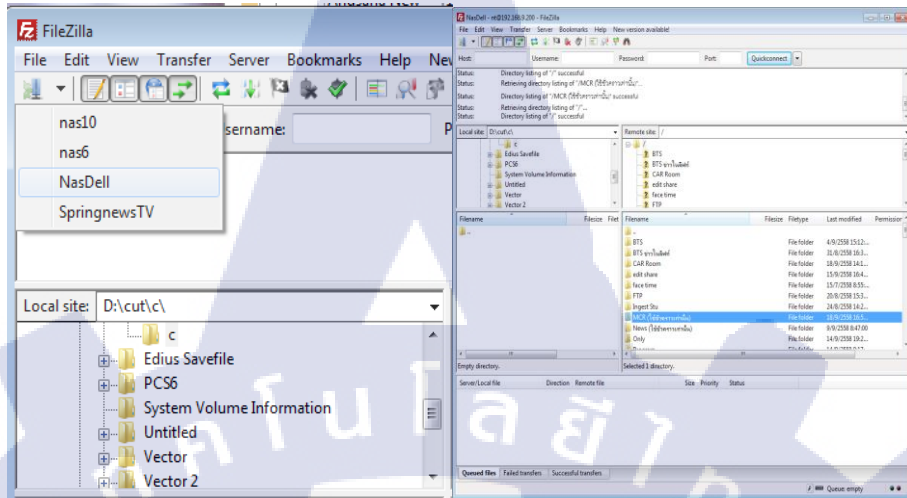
FileZilla

File Edit View Transfer Server Bookmarks Help Ne

nas10
nas6
NasDell
SpringnewsTV

Username:

Local site: D:\cut\c\

c
Edius Savefile
PCS6
System Volume Information
Untitled
Vector
Vector 2

NasDell - nt@192.168.9.200 - FileZilla

File Edit View Transfer Server Bookmarks Help New version available!

Host: Username: Password: Port: Quickconnect

Status: Directory listing of "/" successful
Status: Retrieving directory listing of "/MCR (ใช้ชั่วคราวเท่านั้น)"...
Status: Directory listing of "/MCR (ใช้ชั่วคราวเท่านั้น)" successful
Status: Retrieving directory listing of "/"...
Status: Directory listing of "/" successful

Local site: D:\cut\c\
Remote site: /

c
Edius Savefile
PCS6
System Volume Information
Untitled
Vector
Vector 2

/
BTS
BTS ข่าวในพิธี
CAR Room
edit share
face time
FTP

| Filename | Filesize | Filetype |
|---|---|---|
| .. | | |

Empty directory.

| Filename | Filesize | Filetype | Last modified | Permission |
|---|---|---|---|---|
| .. | | | | |
| BTS | | File folder | 4/9/2558 15:12:... | |
| BTS ข่าวในพิธี | | File folder | 31/8/2558 16:3... | |
| CAR Room | | File folder | 18/9/2558 14:1... | |
| edit share | | File folder | 15/9/2558 16:4... | |
| face time | | File folder | 13/7/2558 8:55:... | |
| FTP | | File folder | 20/8/2558 15:3... | |
| Ingest Stu | | File folder | 24/8/2558 14:2... | |
| MCR (ใช้ชั่วคราวเท่านั้น) | | File folder | 18/9/2558 16:5... | |
| News (ใช้ชั่วคราวเท่านั้น) | | File folder | 15/9/2558 8:47:00 | |
| Only | | File folder | 14/9/2558 19:2... | |

Selected 1 directory.

Server/Local file Direction Remote file Size Priority Status

Queued files Failed transfers Successful transfers

Queue: empty